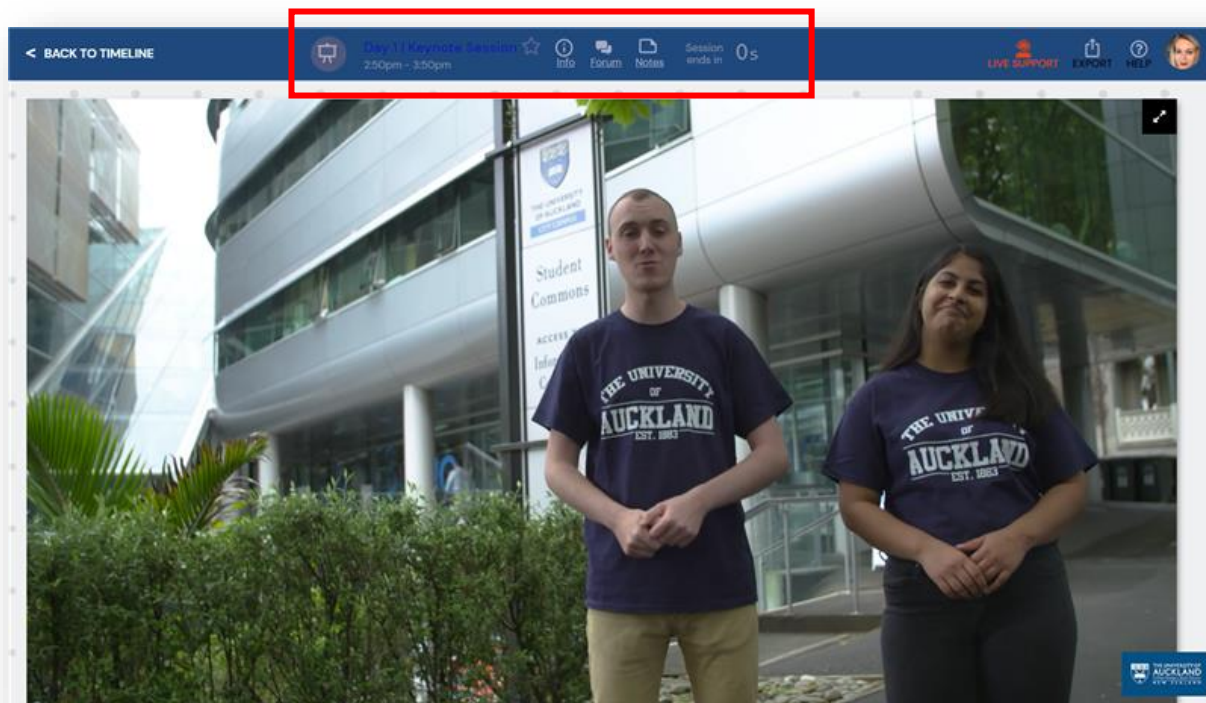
< BACK TO TIMELINE

Day 1 | Keynote Session
2:50pm - 3:50pm

Info Forum Notes

Session ends in 0s

LIVE SUPPORT EXPORT HELP

THE UNIVERSITY OF AUCKLAND
CITY CAMPUS

Student Commons

ACCESS
Info
C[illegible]

THE UNIVERSITY OF AUCKLAND EST. 1883

THE UNIVERSITY OF AUCKLAND EST. 1883

THE UNIVERSITY OF AUCKLAND NEW ZEALAND